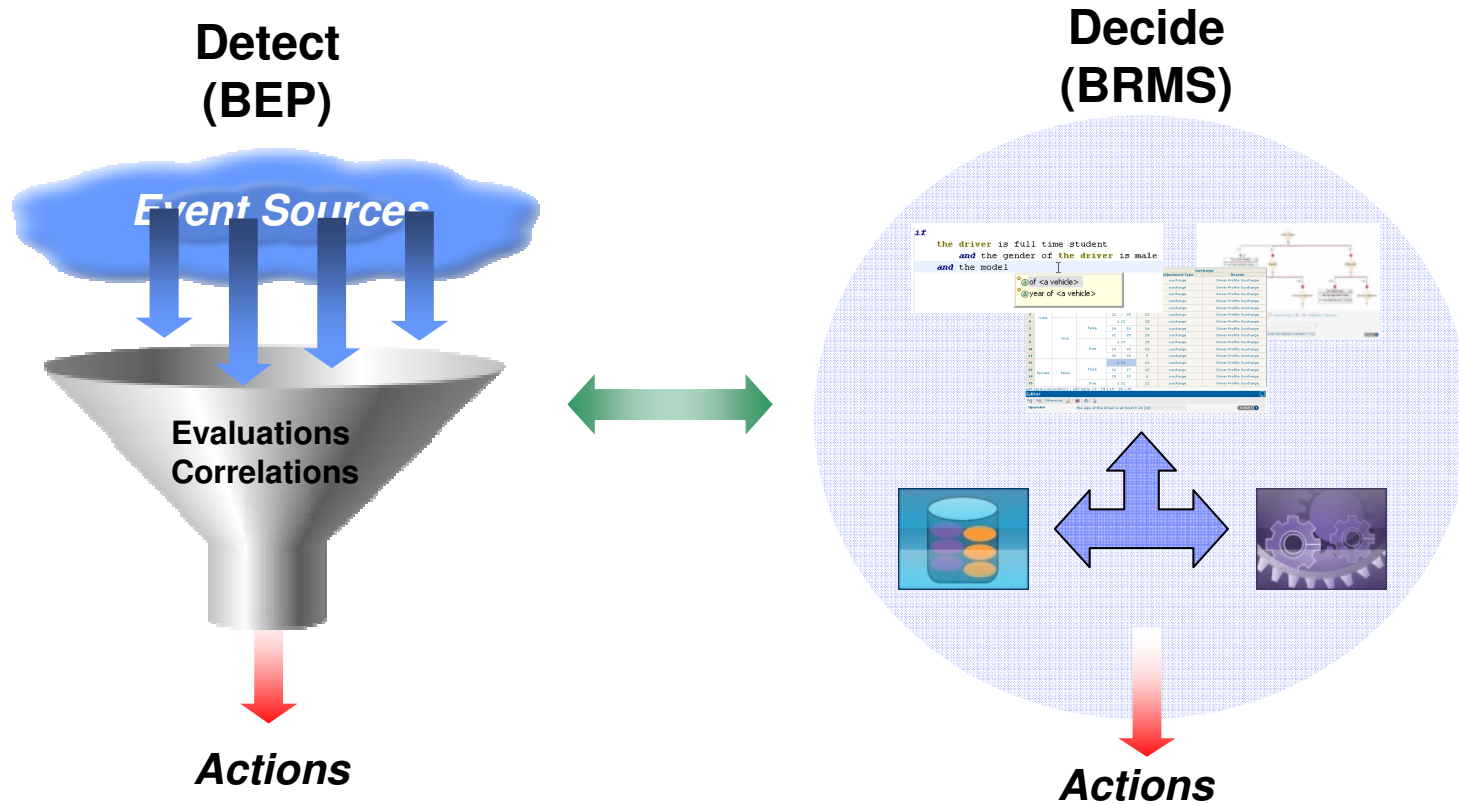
Detect
(BEP)

Event Sources

Evaluations
Correlations

Actions

Decide
(BRMS)

if
the driver is full time student
and the gender of the driver is male
and the model

of <a vehicle>
year of <a vehicle>

Actions